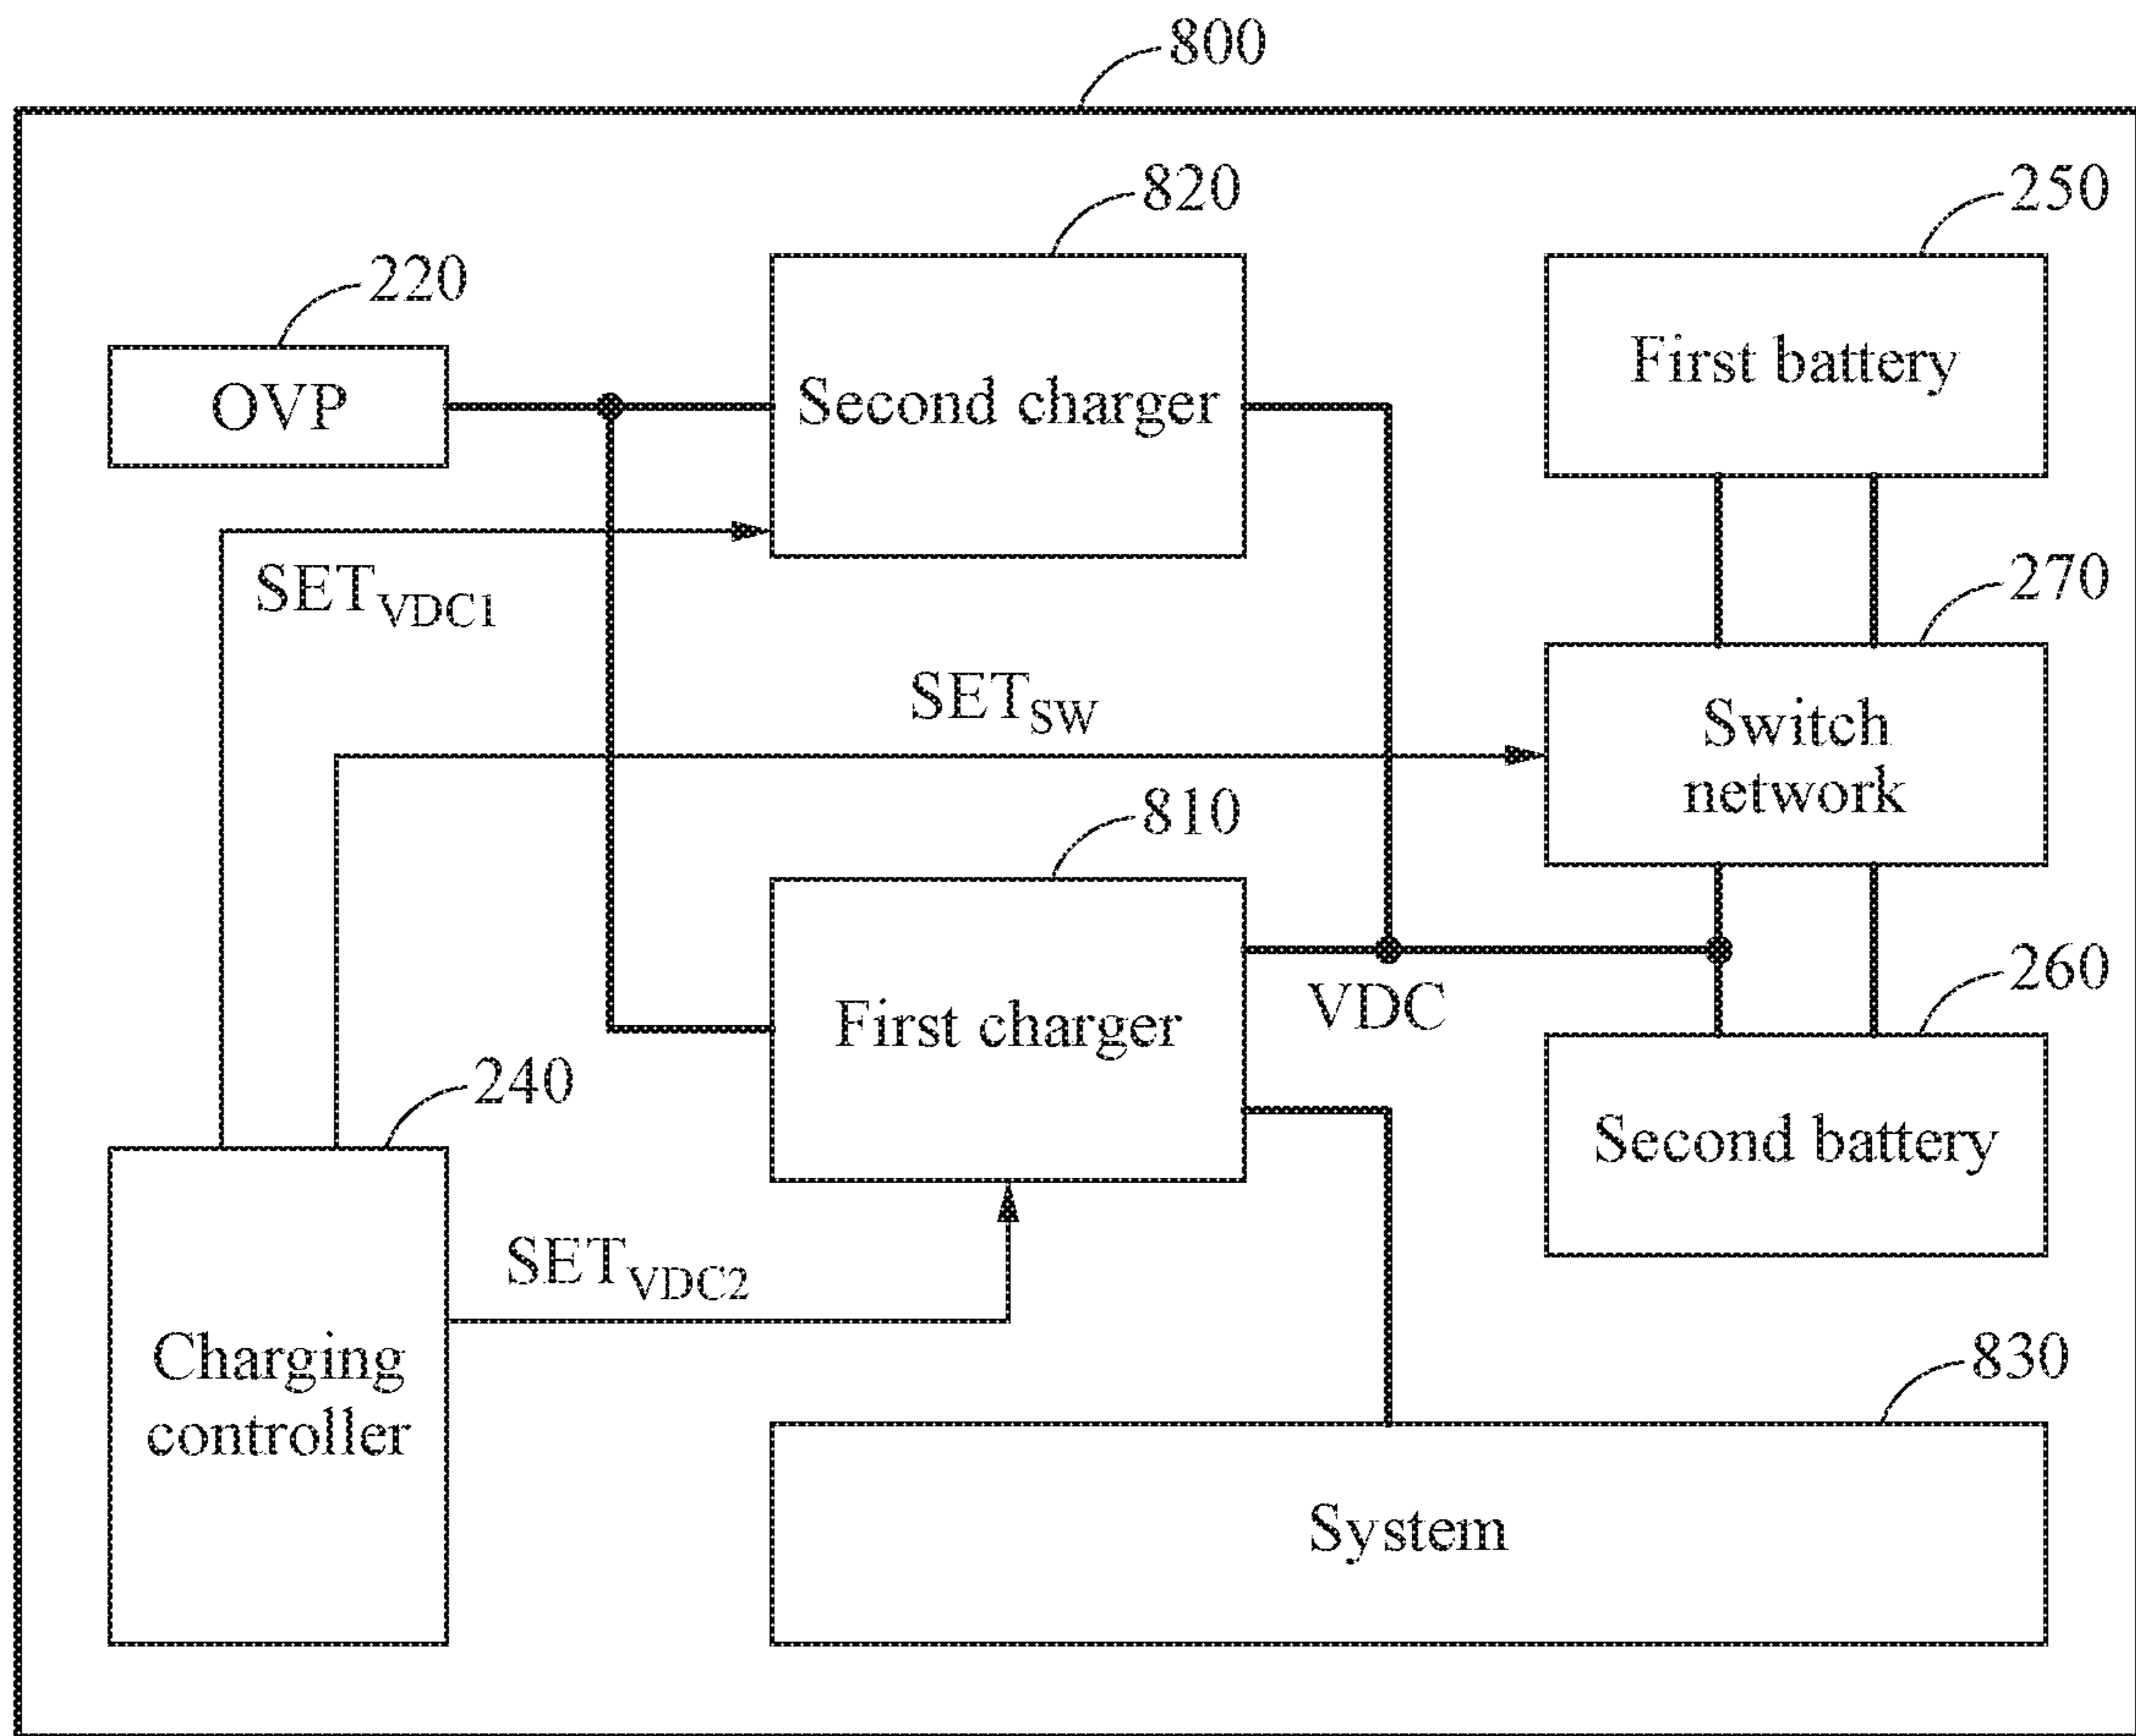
800

820

250

220

OVP

Second charger

First battery

$SET_{VDC1}$

270

$SET_{SW}$

Switch network

810

First charger

VDC

260

240

Second battery

$SET_{VDC2}$

Charging controller

830

System